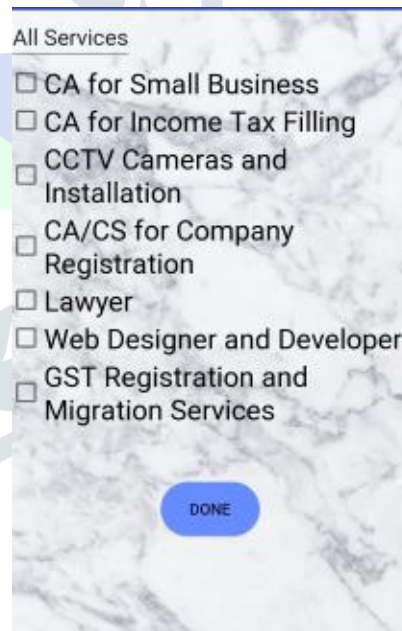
All Services

☐ CA for Small Business
☐ CA for Income Tax Filling
☐ CCTV Cameras and Installation
☐ CA/CS for Company Registration
☐ Lawyer
☐ Web Designer and Developer
☐ GST Registration and Migration Services

DONE